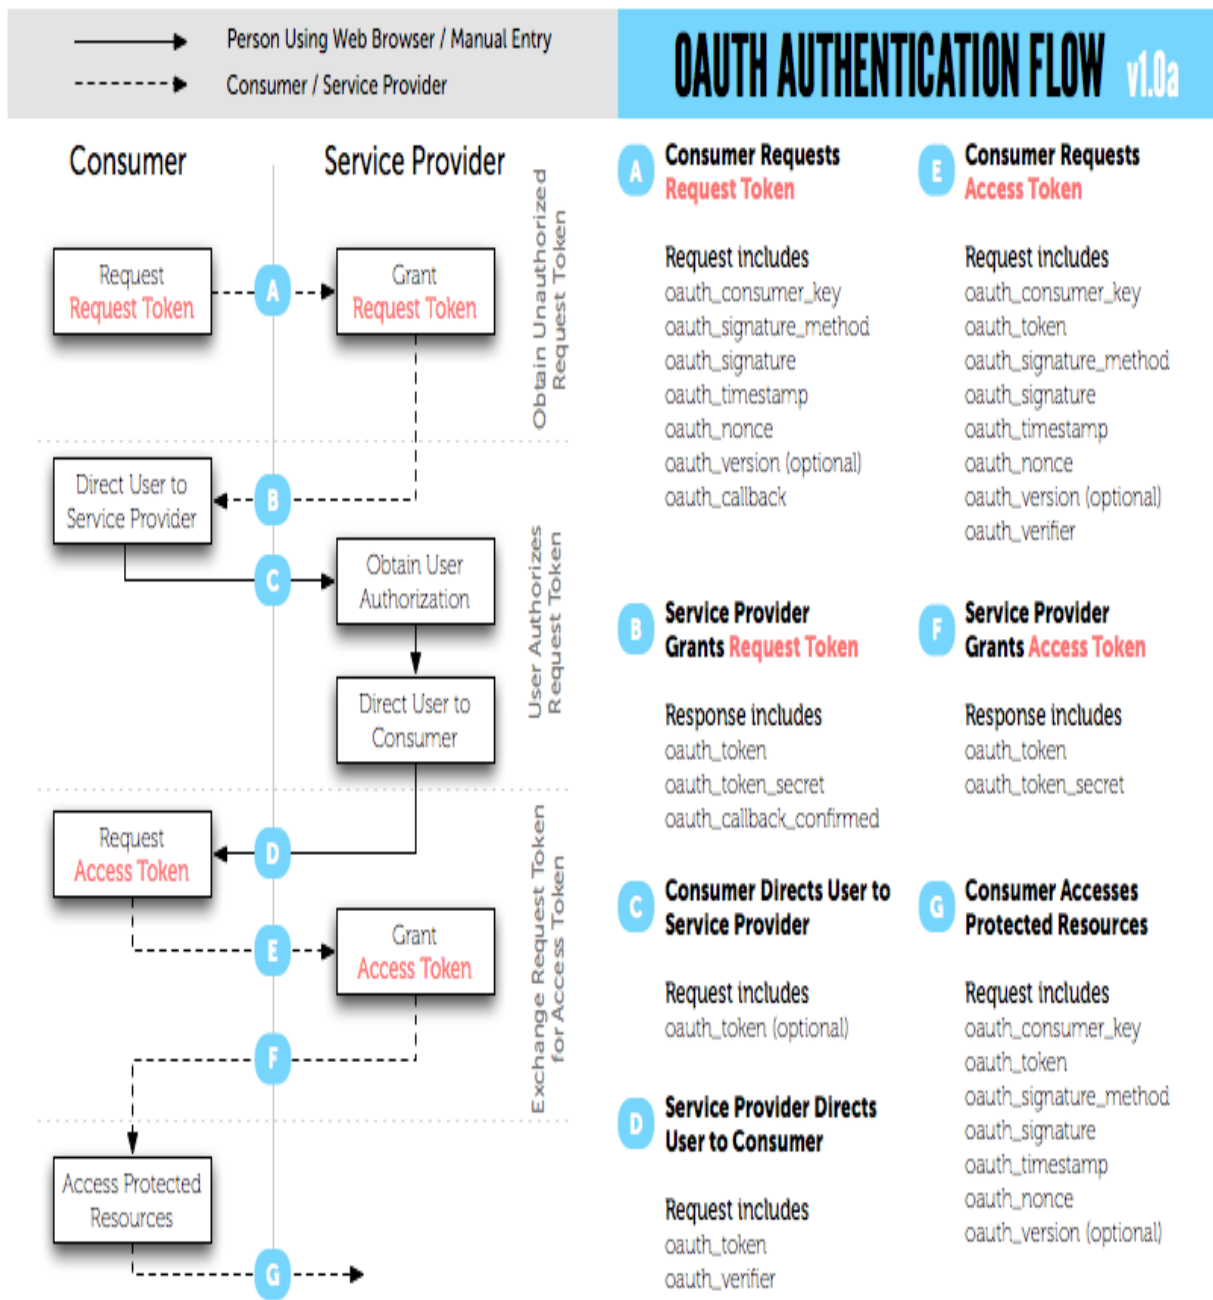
Person Using Web Browser / Manual Entry
Consumer / Service Provider

OAUTH AUTHENTICATION FLOW v1.0a

Consumer

Service Provider

Obtain Unauthorized Request Token

Request Request Token

A

Grant Request Token

Direct User to Service Provider

B

C

Obtain User Authorization

Direct User to Consumer

User Authorizes Request Token

Request Access Token

D

E

Grant Access Token

F

Exchange Request Token for Access Token

Access Protected Resources

G

A Consumer Requests Request Token

Request includes
oauth_consumer_key
oauth_signature_method
oauth_signature
oauth_timestamp
oauth_nonce
oauth_version (optional)
oauth_callback

E Consumer Requests Access Token

Request includes
oauth_consumer_key
oauth_token
oauth_signature_method
oauth_signature
oauth_timestamp
oauth_nonce
oauth_version (optional)
oauth_verifier

B Service Provider Grants Request Token

Response includes
oauth_token
oauth_token_secret
oauth_callback_confirmed

F Service Provider Grants Access Token

Response includes
oauth_token
oauth_token_secret

C Consumer Directs User to Service Provider

Request includes
oauth_token (optional)

G Consumer Accesses Protected Resources

Request includes
oauth_consumer_key
oauth_token
oauth_signature_method
oauth_signature
oauth_timestamp
oauth_nonce
oauth_version (optional)

D Service Provider Directs User to Consumer

Request includes
oauth_token
oauth_verifier